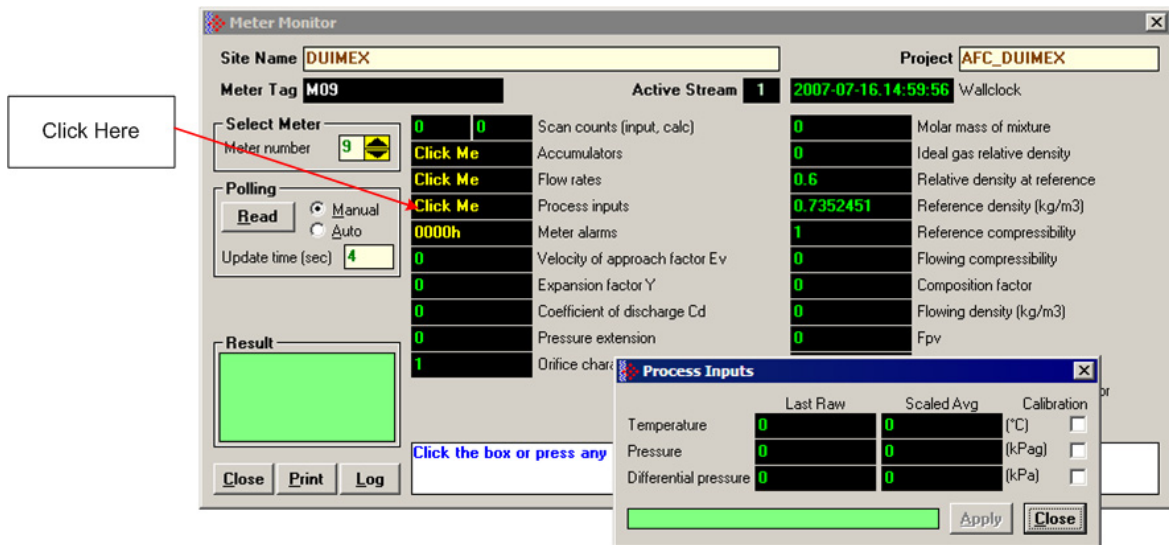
Click Here

Meter Monitor

Site Name DUIMEX

Project AFC_DUIMEX

Meter Tag M09

Active Stream 1

2007-07-16.14:59:56 Wallclock

Select Meter

Meter number 9

Polling

Read

Manual

Auto

Update time (sec) 4

Result

Close Print Log

| | |
|---|---|
| 0 0 | Scan counts (input, calc) |
| Click Me | Accumulators |
| Click Me | Flow rates |
| Click Me | Process inputs |
| 0000h | Meter alarms |
| 0 | Velocity of approach factor Ev |
| 0 | Expansion factor Y |
| 0 | Coefficient of discharge Cd |
| 0 | Pressure extension |
| 1 | Orifice chara |

| | |
|---|---|
| 0 | Molar mass of mixture |
| 0 | Ideal gas relative density |
| 0.6 | Relative density at reference |
| 0.7352451 | Reference density (kg/m3) |
| 1 | Reference compressibility |
| 0 | Flowing compressibility |
| 0 | Composition factor |
| 0 | Flowing density (kg/m3) |
| 0 | Fpv |

or

Click the box or press any

Process Inputs

| | Last Raw | Scaled Avg | | Calibration |
|---|---|---|---|---|
| Temperature | 0 | 0 | (°C) | |
| Pressure | 0 | 0 | (kPag) | |
| Differential pressure | 0 | 0 | (kPa) | |

Apply Close